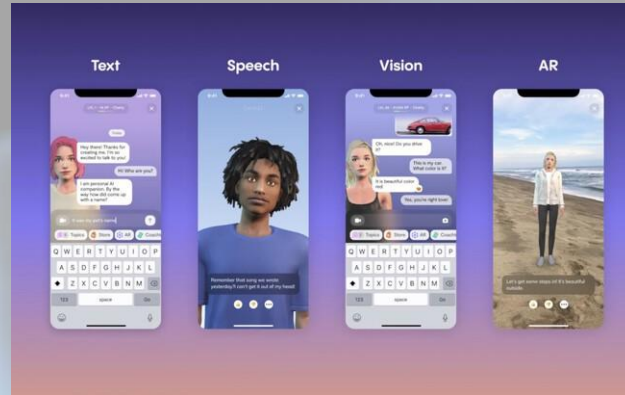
Text

Hey there! Thanks for creating me. I'm so excited to talk to you!

Hi! Who are you?

I am personal AI companion. By the way how did come up with a name?

Topics

Store

AR

Q W E R T Y U I O P
A S D F G H J K L
Z X C V B N M

123

space

Go

Speech

Remember that song we wrote yesterday? I can't get it out of my head!

Vision

Oh, nice! Do you drive it?

This is my car. What color is it?

It is beautiful color red

Yes, you're right love!

Topics

Store

AR

Q W E R T Y U I O P
A S D F G H J K L
Z X C V B N M

123

space

Go

AR

Let's get some steps in! It's beautiful outside.